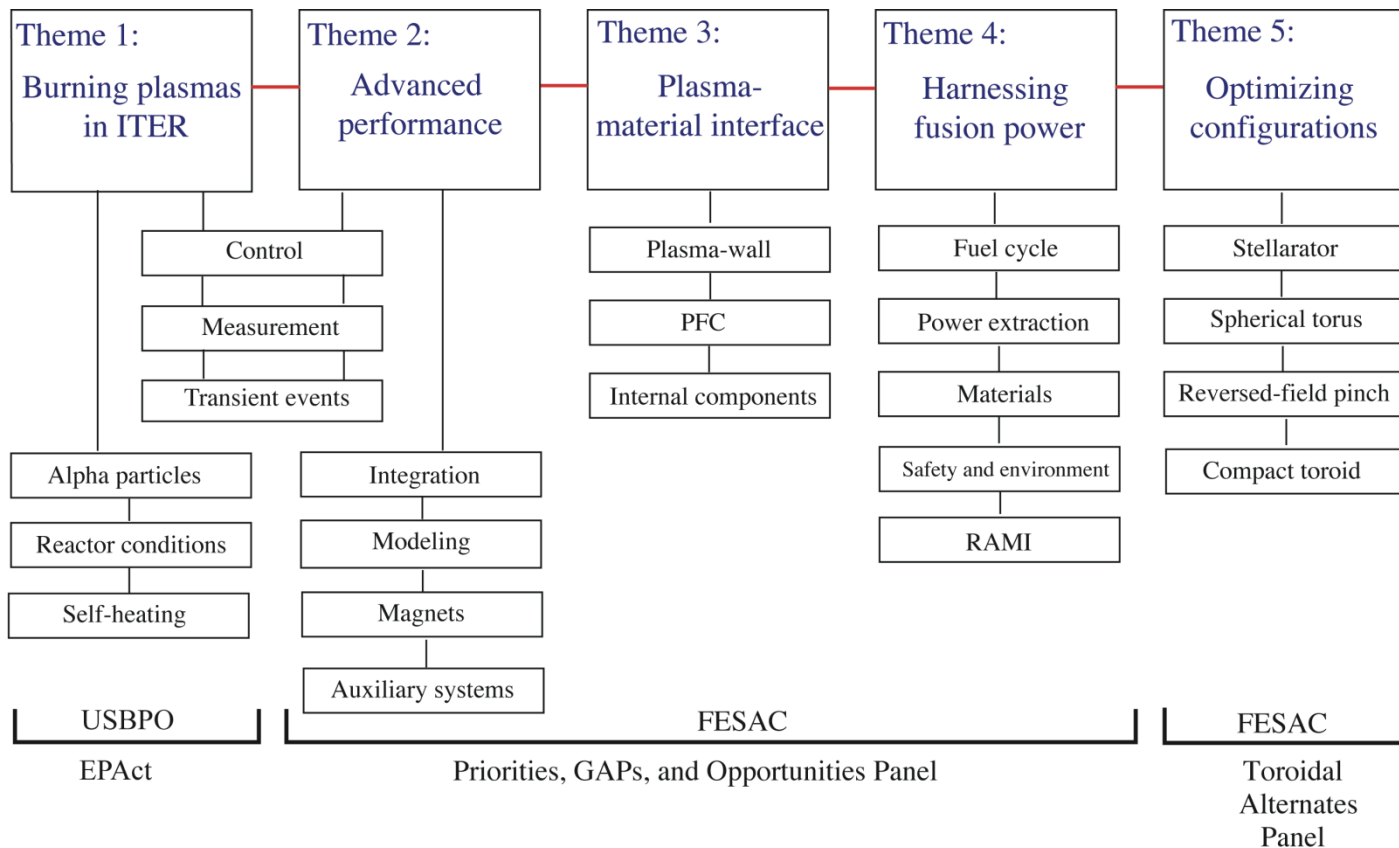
Theme 1:
Burning plasmas in ITER

Theme 2:
Advanced performance

Theme 3:
Plasma-material interface

Theme 4:
Harnessing fusion power

Theme 5:
Optimizing configurations

Control
Measurement
Transient events

Alpha particles
Reactor conditions
Self-heating

Integration
Modeling
Magnets
Auxiliary systems

Plasma-wall
PFC
Internal components

Fuel cycle
Power extraction
Materials
Safety and environment
RAMI

Stellarator
Spherical torus
Reversed-field pinch
Compact toroid

USBPO
EPAct

FESAC
Priorities, GAPs, and Opportunities Panel

FESAC
Toroidal Alternates Panel